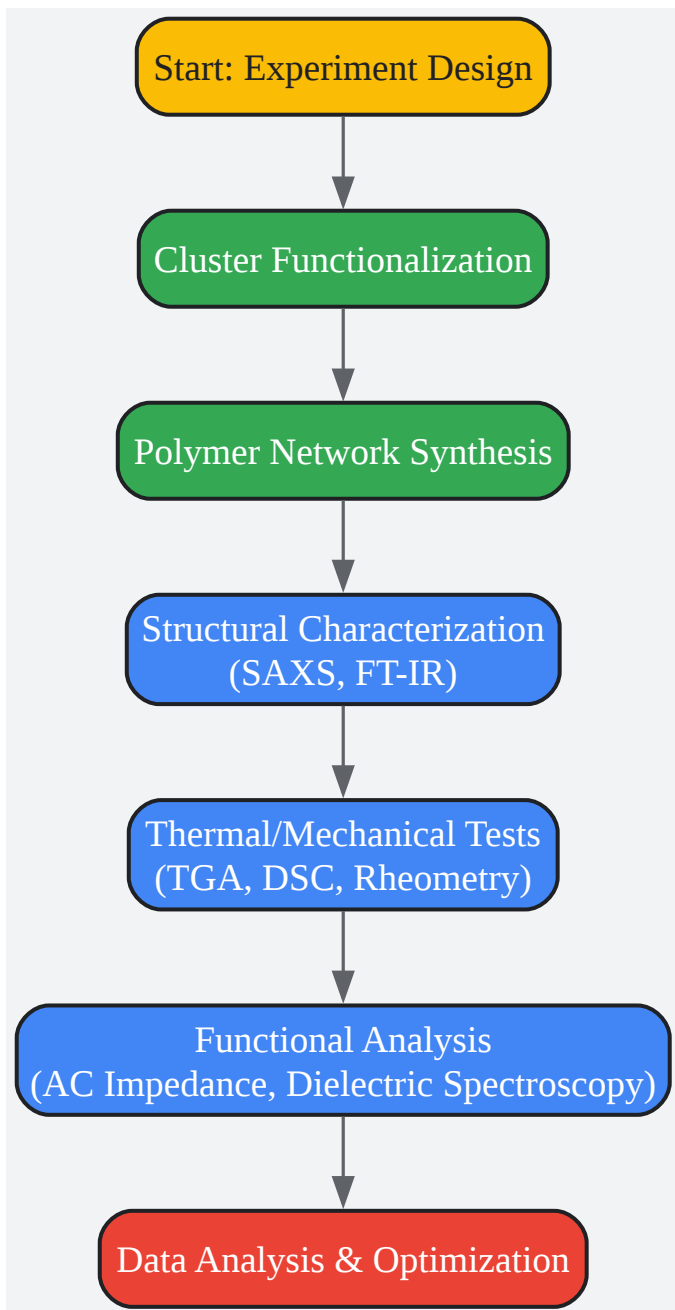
Start: Experiment Design

Cluster Functionalization

Polymer Network Synthesis

Structural Characterization (SAXS, FT-IR)

Thermal/Mechanical Tests (TGA, DSC, Rheometry)

Functional Analysis (AC Impedance, Dielectric Spectroscopy)

Data Analysis & Optimization